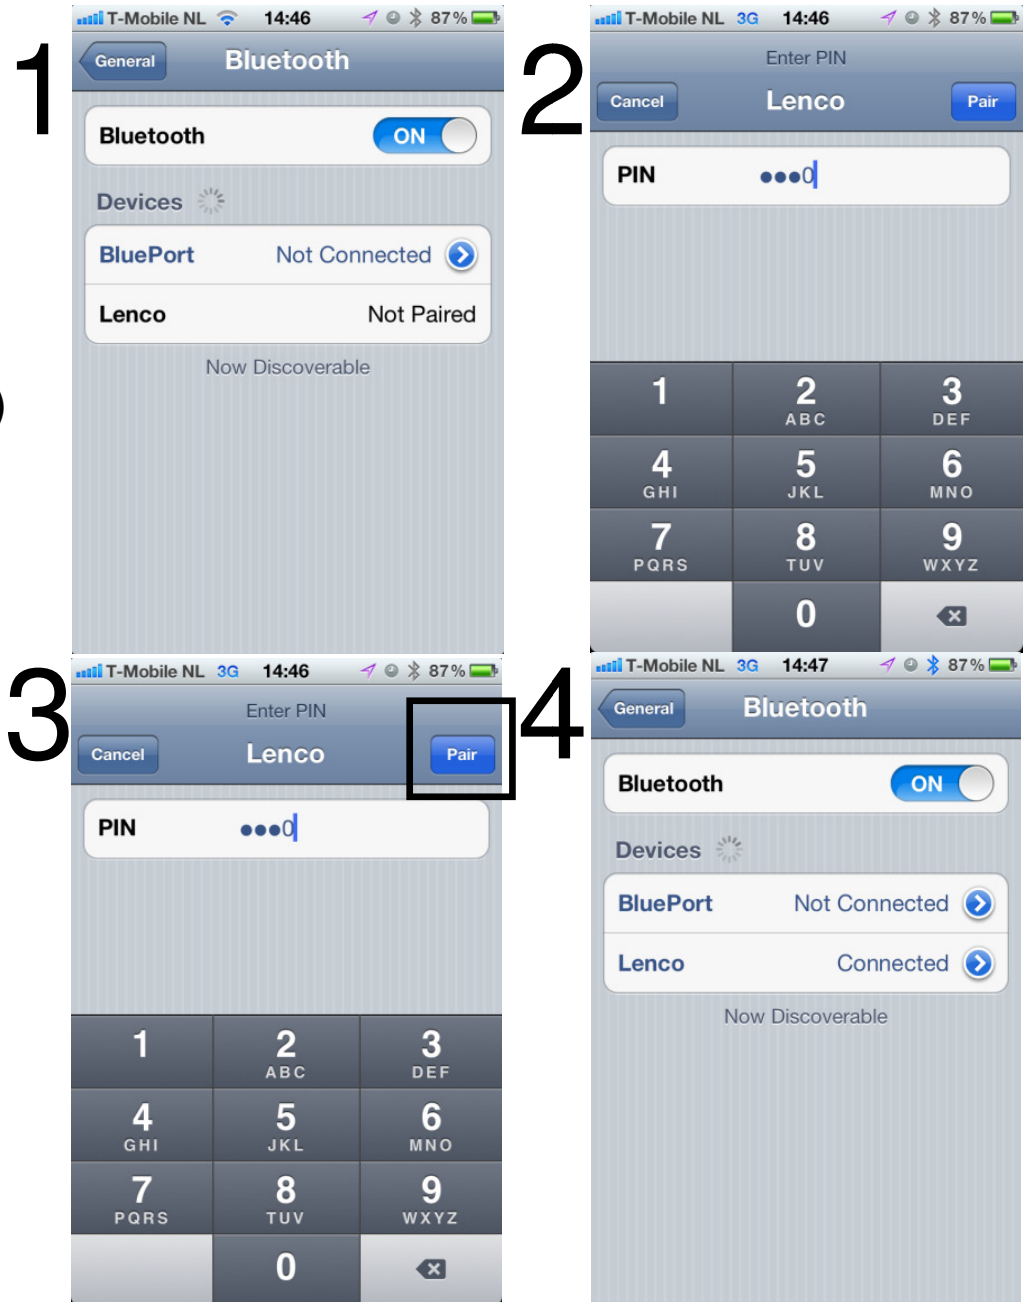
1

T-Mobile NL 14:46 87%

General Bluetooth

Bluetooth ON

Devices

BluePort Not Connected

Lenco Not Paired

Now Discoverable

2

T-Mobile NL 3G 14:46 87%

Enter PIN

Cancel Lenco Pair

PIN ●●●0

| 1 | 2 ABC | 3 DEF |
|---|---|---|
| 4 GHI | 5 JKL | 6 MNO |
| 7 PQRS | 8 TUV | 9 WXYZ |
| | 0 | |

3

T-Mobile NL 3G 14:46 87%

Enter PIN

Cancel Lenco Pair

PIN ●●●0

| 1 | 2 ABC | 3 DEF |
|---|---|---|
| 4 GHI | 5 JKL | 6 MNO |
| 7 PQRS | 8 TUV | 9 WXYZ |
| | 0 | |

4

T-Mobile NL 3G 14:47 87%

General Bluetooth

Bluetooth ON

Devices

BluePort Not Connected

Lenco Connected

Now Discoverable